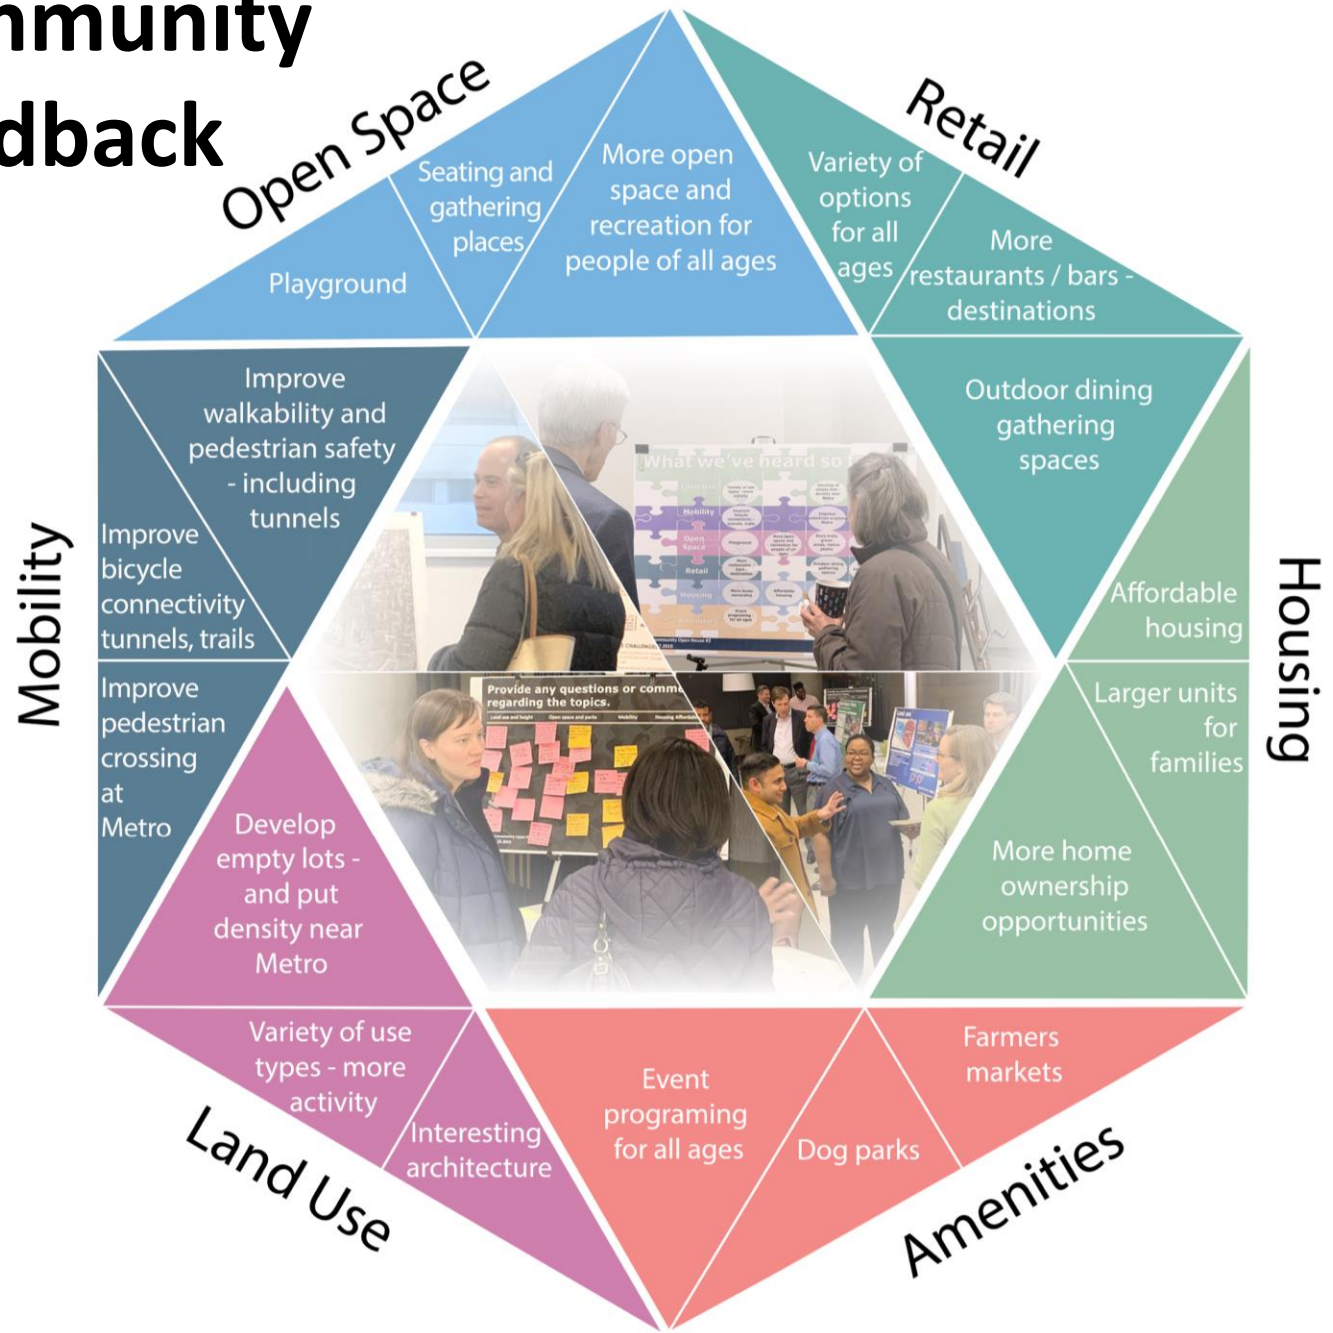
mmunity
dback

Open Space
Playground
Seating and gathering places
More open space and recreation for people of all ages

Retail
Variety of options for all ages
More restaurants / bars - destinations
Outdoor dining gathering spaces

Housing
Affordable housing
Larger units for families
More home ownership opportunities

Amenities
Farmers markets
Dog parks
Event programing for all ages

Land Use
Variety of use types - more activity
Interesting architecture
Develop empty lots - and put density near Metro

Mobility
Improve walkability and pedestrian safety - including tunnels
Improve bicycle connectivity tunnels, trails
Improve pedestrian crossing at Metro

What we've heard so
Mobility
Open Space
Retail
Housing
Provide any questions or comm
regarding the topics.